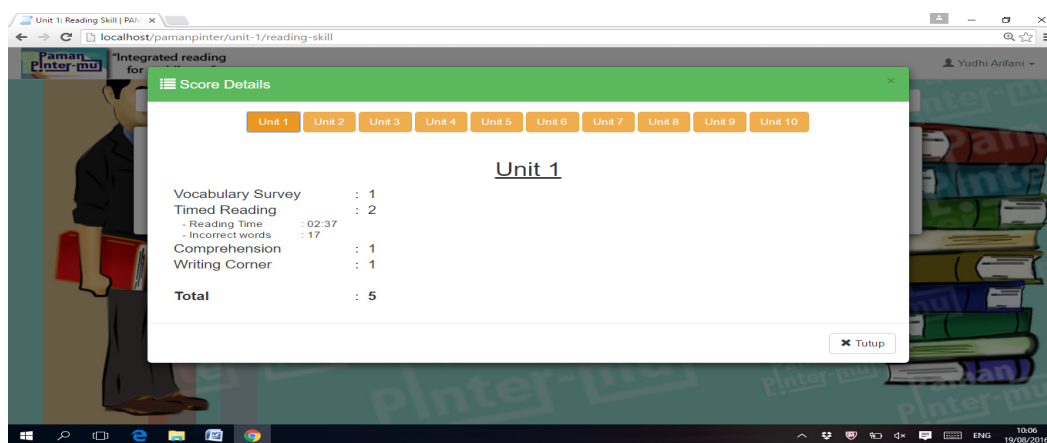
Unit 1: Reading Skill | PAM ×

localhost/pamanpinter/unit-1/reading-skill

Paman Pinter-mu

"Integrated reading for

Yudhi Arifani

Score Details

×

Unit 1 Unit 2 Unit 3 Unit 4 Unit 5 Unit 6 Unit 7 Unit 8 Unit 9 Unit 10

Unit 1

Vocabulary Survey : 1
Timed Reading : 2
- Reading Time : 02:37
- Incorrect words : 17
Comprehension : 1
Writing Corner : 1

Total : 5

Tutup

ENG 10:06 19/08/2016